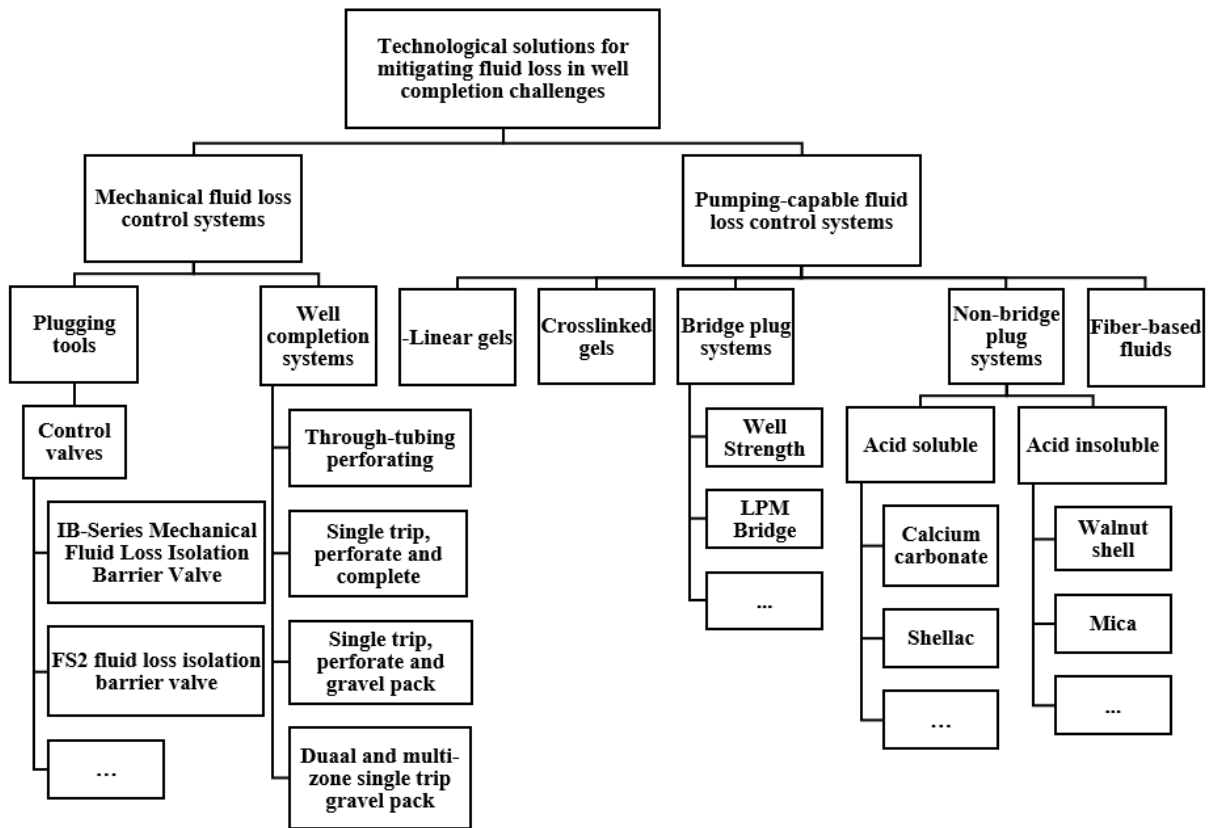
Technological solutions for mitigating fluid loss in well completion challenges

Mechanical fluid loss control systems

Pumping-capable fluid loss control systems

Plugging tools

Well completion systems

-Linear gels

Crosslinked gels

Bridge plug systems

Non-bridge plug systems

Fiber-based fluids

Control valves

IB-Series Mechanical Fluid Loss Isolation Barrier Valve

FS2 fluid loss isolation barrier valve

...

Through-tubing perforating

Single trip, perforate and complete

Single trip, perforate and gravel pack

Duaal and multi-zone single trip gravel pack

Well Strength

LPM Bridge

...

Acid soluble

Calcium carbonate

Shellac

...

Acid insoluble

Walnut shell

Mica

...